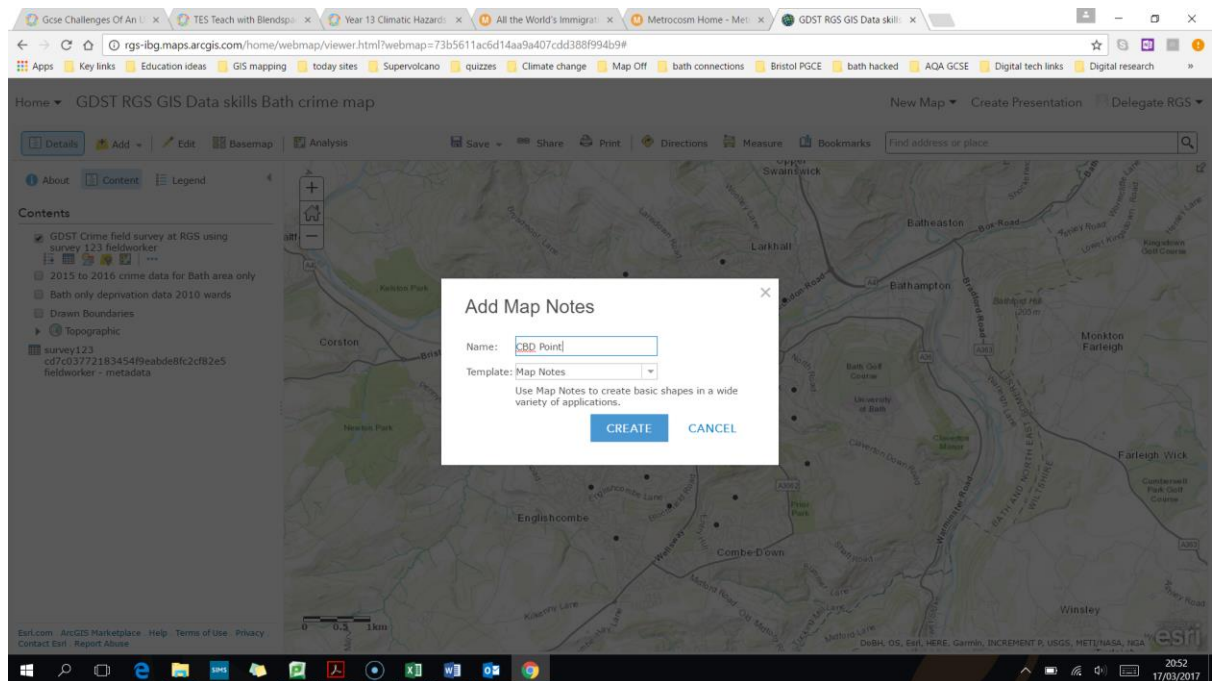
Gcse Challenges Of An U × | TES Teach with Blendsp × | Year 13 Climatic Hazard × | All the World's Immigrat × | Metrocosm Home - Met × | GDST RGS GIS Data skill ×

rgs-ibg.maps.arcgis.com/home/webmap/viewer.html?webmap=73b5611ac6d14aa9a407cdd388f994b9#

Apps | Key links | Education ideas | GIS mapping | today sites | Supervolcano | quizzes | Climate change | Map Off | bath connections | Bristol PGCE | bath hacked | AQA GCSE | Digital tech links | Digital research

Home ▾ GDST RGS GIS Data skills Bath crime map

New Map ▾ Create Presentation Delegate RGS ▾

Details | Add ▾ | Edit | Basemap | Analysis

Save ▾ | Share | Print | Directions | Measure | Bookmarks | Find address or place

About | Content | Legend

Contents

GDST Crime field survey at RGS using survey 123 fieldworker

2015 to 2016 crime data for Bath area only

Bath only deprivation data 2010 wards

Drawn Boundaries

Topographic

survey123 cd7c03772183454f9eabde8fc2cf82e5 fieldworker - metadata

Esri.com ArcGIS Marketplace Help Terms of Use Privacy Contact Esri Report Abuse

Add Map Notes

Name: CBD Point

Template: Map Notes

Use Map Notes to create basic shapes in a wide variety of applications.

CREATE CANCEL

Upper Swainswick

Larkhall

Batheaston

Bathampton

Kelston Park

Corston

Newton Park

Monkton Farleigh

Bath Golf Course

University of Bath

Farleigh Wick

Englishcombe

Combe Down

Winsley

Box Road

Kingsdown Golf Course

Cumberwell Park Golf Course

BATH AND NORTH EAST SOMERSET

WILTSHIRE

0 0.5 1km

DeBH, OS, Esri, HERE, Garmin, INCREMENT P, USGS, METI/NASA, NGA

esri

20:52
17/03/2017